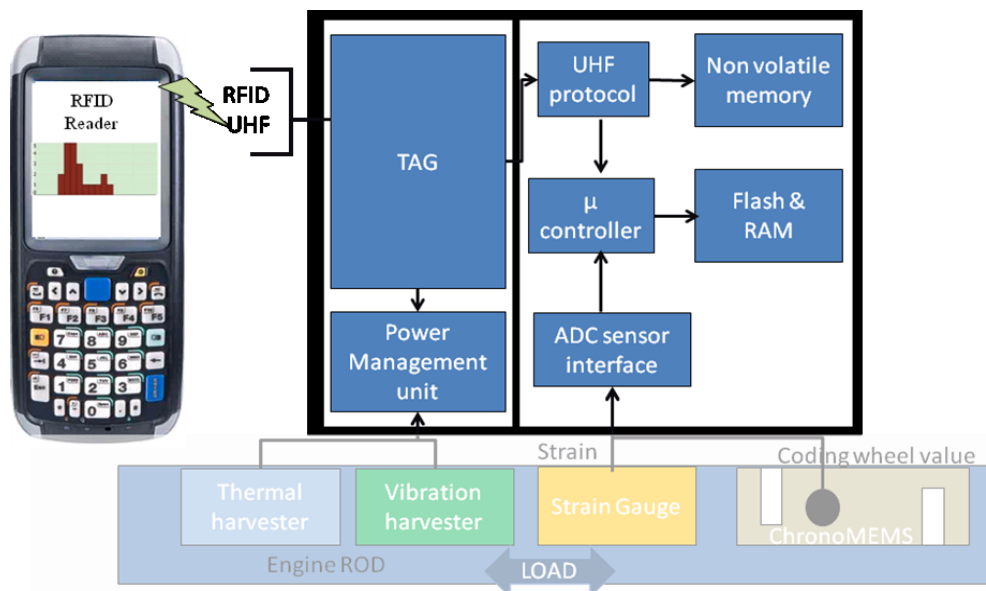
RFID
Reader

RFID
UHF

TAG

Power
Management
unit

UHF
protocol

Non volatile
memory

μ
controller

Flash &
RAM

ADC sensor
interface

Strain

Coding wheel value

Thermal
harvester

Vibration
harvester

Strain Gauge

ChronoMEMS

Engine ROD

LOAD